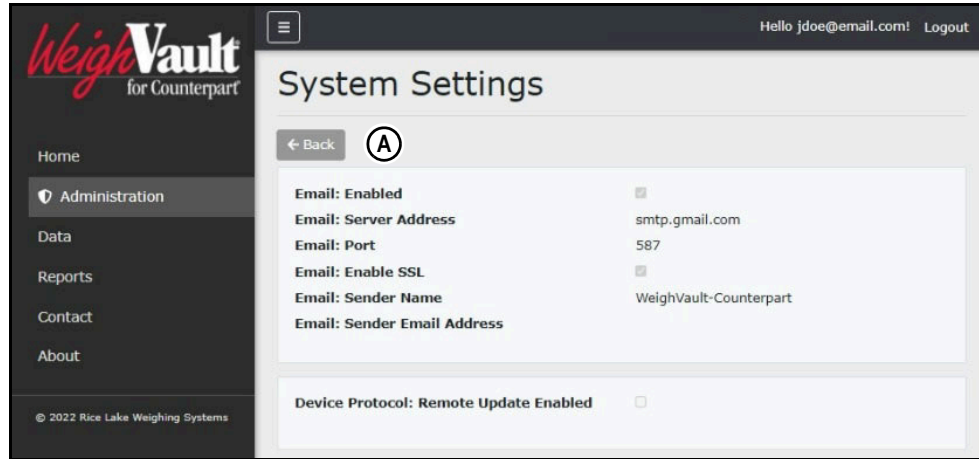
WeighVault for Counterpart

Hello jdoe@email.com! Logout

System Settings

← Back

A

Home

Administration

Data

Reports

Contact

About

© 2022 Rice Lake Weighing Systems

| | |
|---|---|
| **Email: Enabled** | |
| **Email: Server Address** | smtp.gmail.com |
| **Email: Port** | 587 |
| **Email: Enable SSL** | |
| **Email: Sender Name** | WeighVault-Counterpart |
| **Email: Sender Email Address** | |

**Device Protocol: Remote Update Enabled**